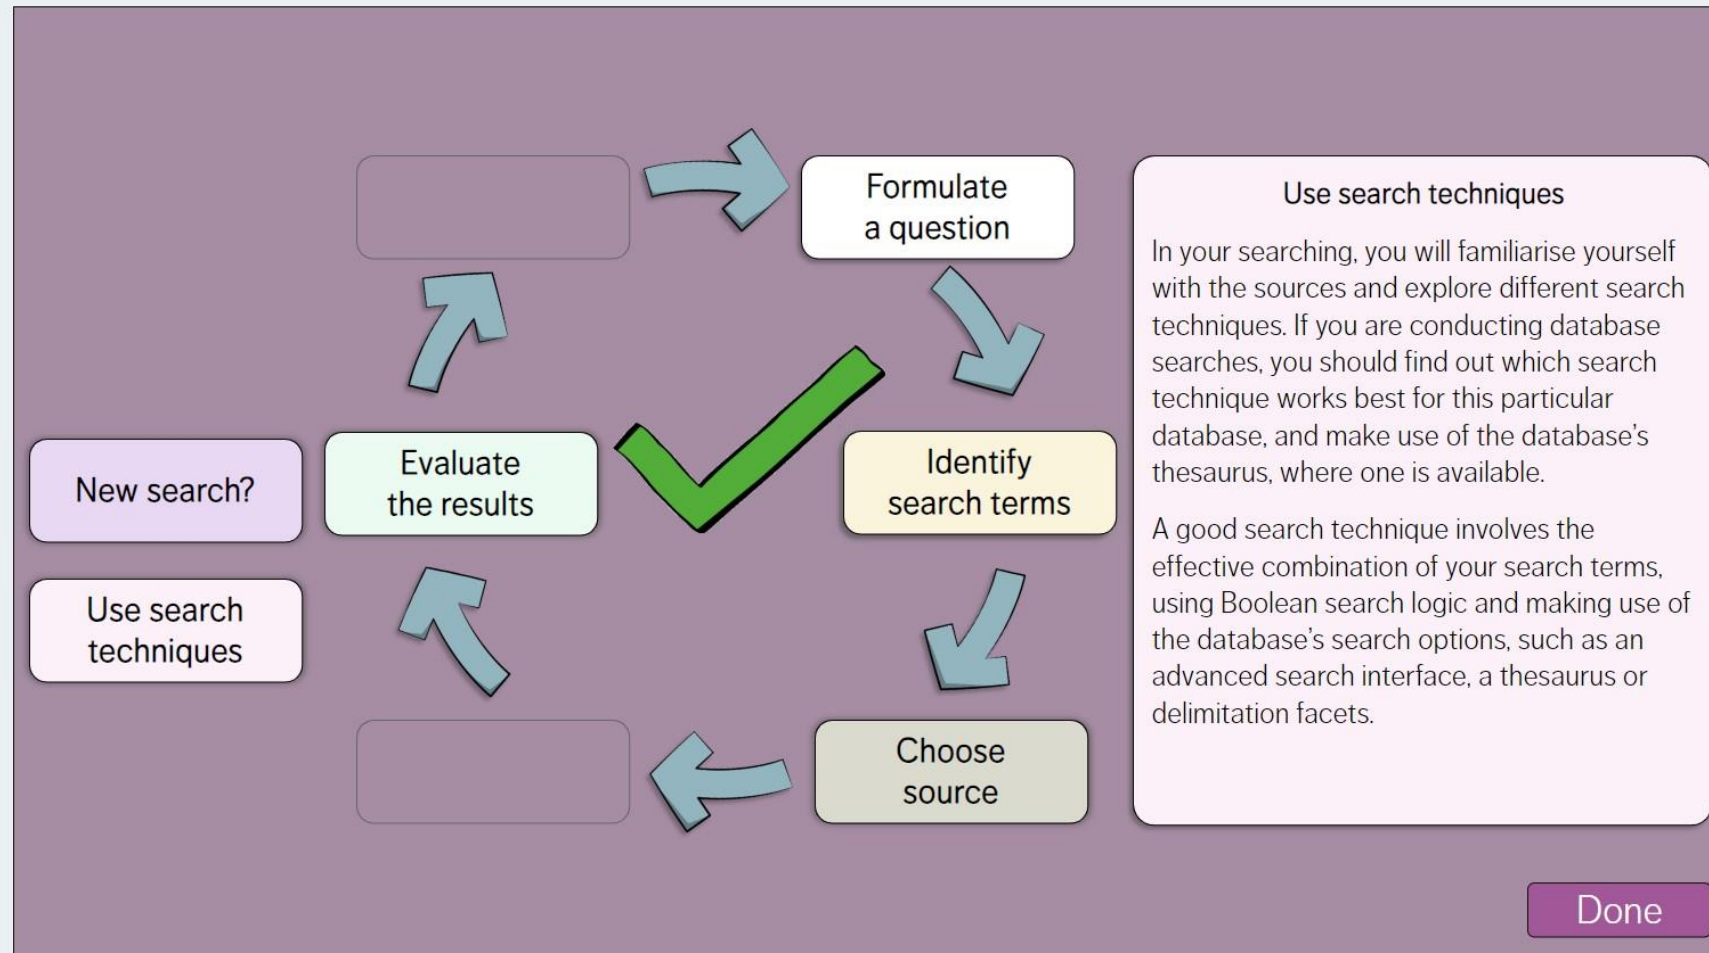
Formulate a question

Identify search terms

Choose source

Evaluate the results

New search?

Use search techniques

Use search techniques

In your searching, you will familiarise yourself with the sources and explore different search techniques. If you are conducting database searches, you should find out which search technique works best for this particular database, and make use of the database's thesaurus, where one is available.

A good search technique involves the effective combination of your search terms, using Boolean search logic and making use of the database's search options, such as an advanced search interface, a thesaurus or delimitation facets.

Done